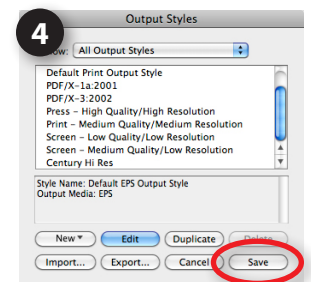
4

Output Styles

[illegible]ow: All Output Styles

Default Print Output Style
PDF/X-1a:2001
PDF/X-3:2002
Press - High Quality/High Resolution
Print - Medium Quality/Medium Resolution
Screen - Low Quality/Low Resolution
Screen - Medium Quality/Low Resolution
Century Hi Res

Style Name: Default EPS Output Style
Output Media: EPS

New
Edit
Duplicate
Delete
Import...
Export...
Cancel
Save